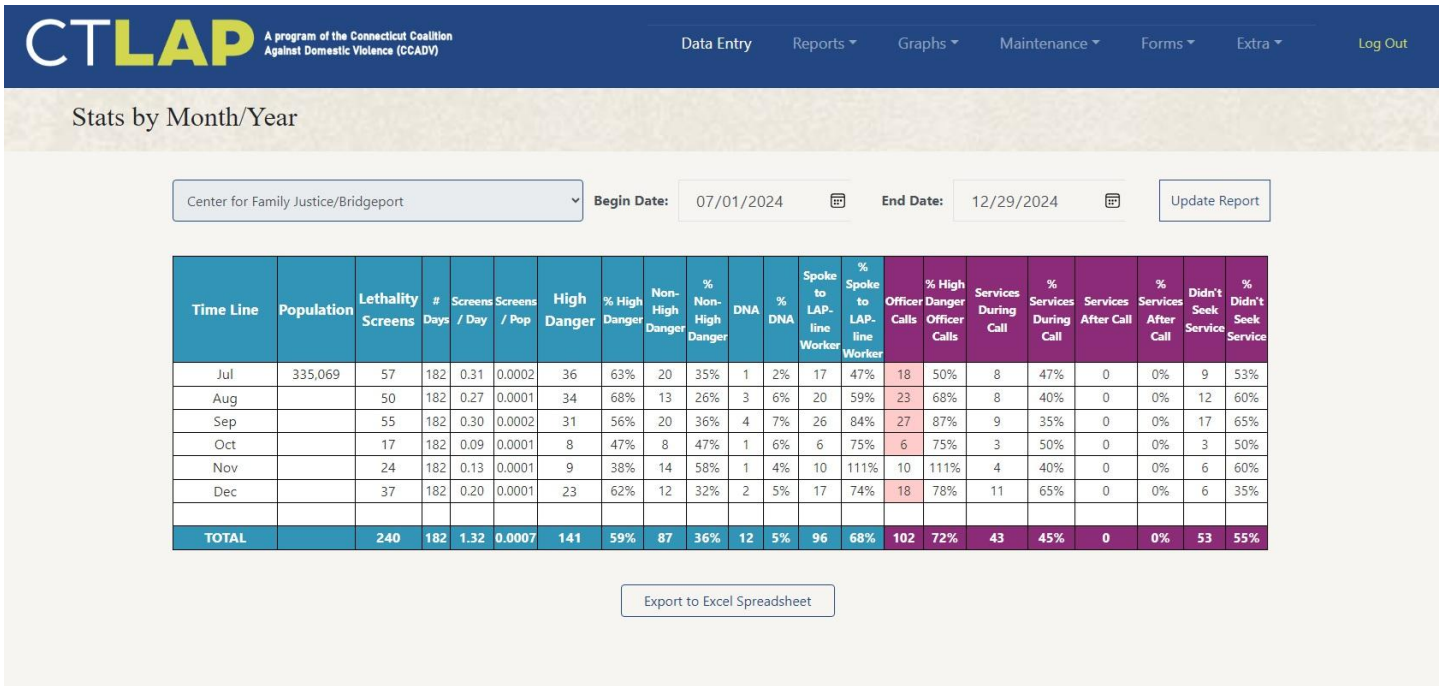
CTLAP A program of the Connecticut Coalition Against Domestic Violence (CCADV)

Data Entry Reports Graphs Maintenance Forms Extra Log Out

Stats by Month/Year

Center for Family Justice/Bridgeport

Begin Date: 07/01/2024 End Date: 12/29/2024 Update Report

| Time Line | Population | Lethality Screens | # Days | Screens / Day | Screens / Pop | High Danger | % High Danger | Non-High Danger | % Non-High Danger | DNA | % DNA | Spoke to LAP-line Worker | % Spoke to LAP-line Worker | Officer Calls | % High Danger Officer Calls | Services During Call | % Services During Call | Services After Call | % Services After Call | Didn't Seek Service | % Didn't Seek Service |
|---|---|---|---|---|---|---|---|---|---|---|---|---|---|---|---|---|---|---|---|---|---|
| Jul | 335,069 | 57 | 182 | 0.31 | 0.0002 | 36 | 63% | 20 | 35% | 1 | 2% | 17 | 47% | 18 | 50% | 8 | 47% | 0 | 0% | 9 | 53% |
| Aug | | 50 | 182 | 0.27 | 0.0001 | 34 | 68% | 13 | 26% | 3 | 6% | 20 | 59% | 23 | 68% | 8 | 40% | 0 | 0% | 12 | 60% |
| Sep | | 55 | 182 | 0.30 | 0.0002 | 31 | 56% | 20 | 36% | 4 | 7% | 26 | 84% | 27 | 87% | 9 | 35% | 0 | 0% | 17 | 65% |
| Oct | | 17 | 182 | 0.09 | 0.0001 | 8 | 47% | 8 | 47% | 1 | 6% | 6 | 75% | 6 | 75% | 3 | 50% | 0 | 0% | 3 | 50% |
| Nov | | 24 | 182 | 0.13 | 0.0001 | 9 | 38% | 14 | 58% | 1 | 4% | 10 | 111% | 10 | 111% | 4 | 40% | 0 | 0% | 6 | 60% |
| Dec | | 37 | 182 | 0.20 | 0.0001 | 23 | 62% | 12 | 32% | 2 | 5% | 17 | 74% | 18 | 78% | 11 | 65% | 0 | 0% | 6 | 35% |
| | | | | | | | | | | | | | | | | | | | | | |
| TOTAL | | 240 | 182 | 1.32 | 0.0007 | 141 | 59% | 87 | 36% | 12 | 5% | 96 | 68% | 102 | 72% | 43 | 45% | 0 | 0% | 53 | 55% |

Export to Excel Spreadsheet